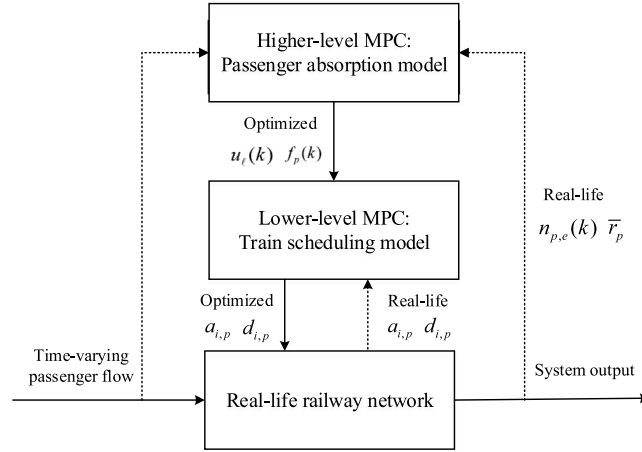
Higher-level MPC:
Passenger absorption model

Optimized
$u_{\ell}(k)$ $f_p(k)$

Real-life
$n_{p,e}(k)$ $\overline{r}_p$

Lower-level MPC:
Train scheduling model

Optimized
$a_{i,p}$ $d_{i,p}$

Real-life
$a_{i,p}$ $d_{i,p}$

Time-varying
passenger flow

System output

Real-life railway network